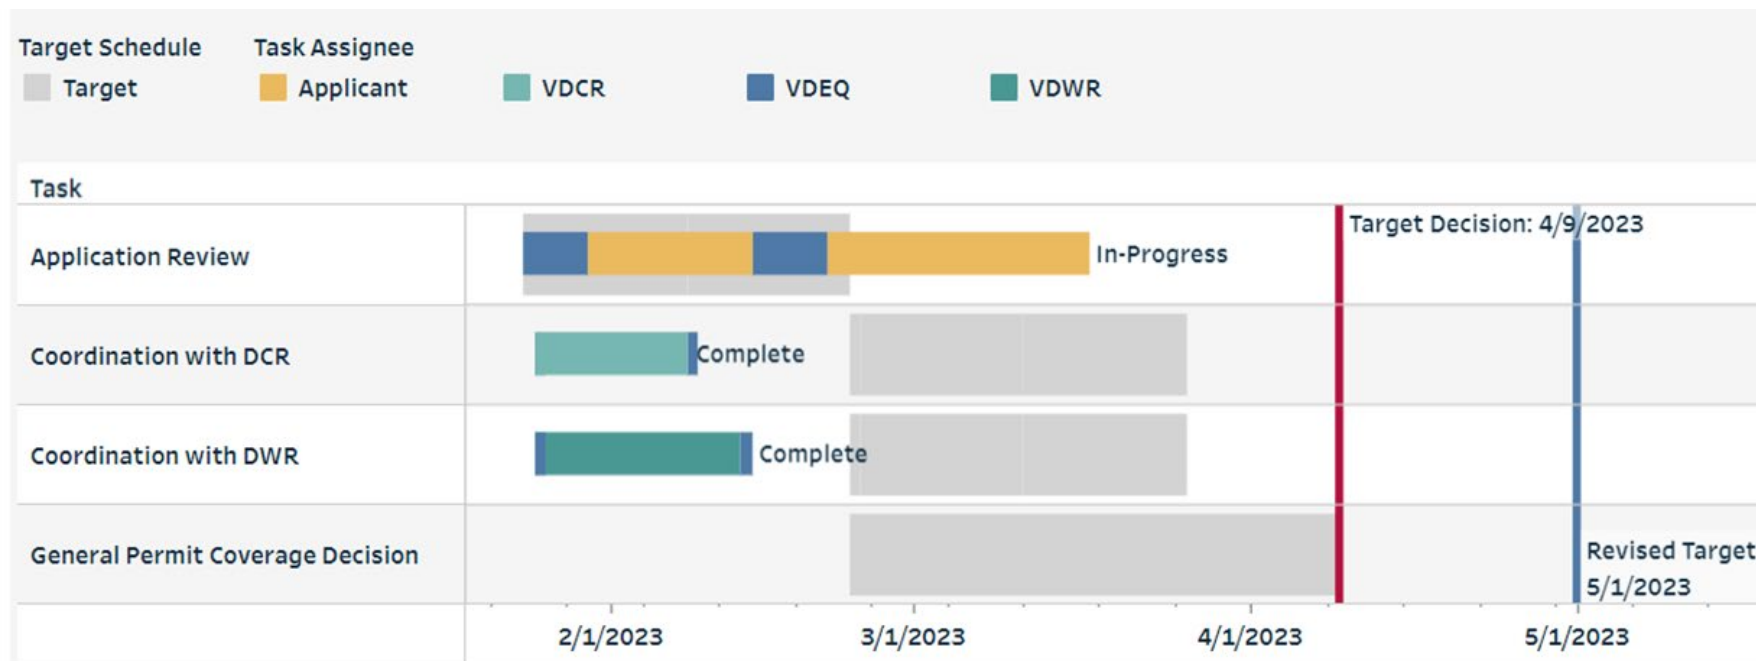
Target Schedule
Target

Task Assignee
Applicant
VDCR
VDEQ
VDWR

| Task | |
|---|---|
| Application Review | In-Progress |
| Coordination with DCR | Complete |
| Coordination with DWR | Complete |
| General Permit Coverage Decision | |

Target Decision: 4/9/2023

Revised Target
5/1/2023

2/1/2023
3/1/2023
4/1/2023
5/1/2023